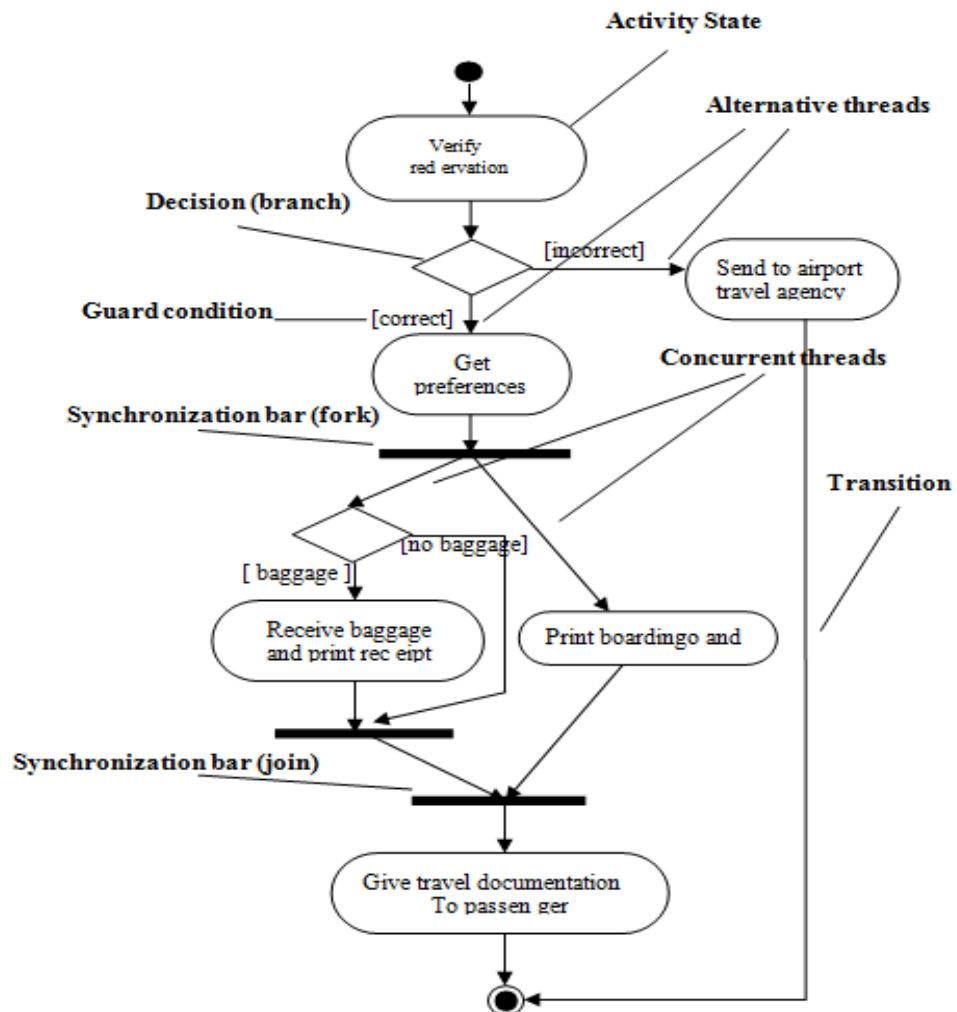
Activity State

Alternative threads

Verify red ervation

Decision (branch)

[incorrect]

Send to airport travel agency

Guard condition

[correct]

Get preferences

Concurrent threads

Synchronization bar (fork)

Transition

[no baggage]

[ baggage ]

Receive baggage and print rec eipt

Print boardingo and

Synchronization bar (join)

Give travel documentation To passen ger